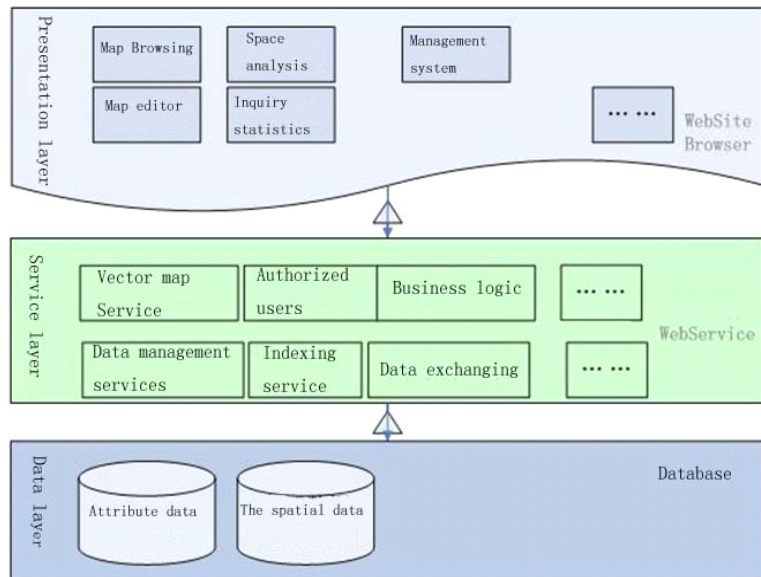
Presentation layer

Map Browsing

Space analysis

Management system

Map editor

Inquiry statistics

... ...

WebSite Browser

Service layer

Vector map Service

Authorized users

Business logic

... ...

WebService

Data management services

Indexing service

Data exchanging

... ...

Data layer

Database

Attribute data

The spatial data